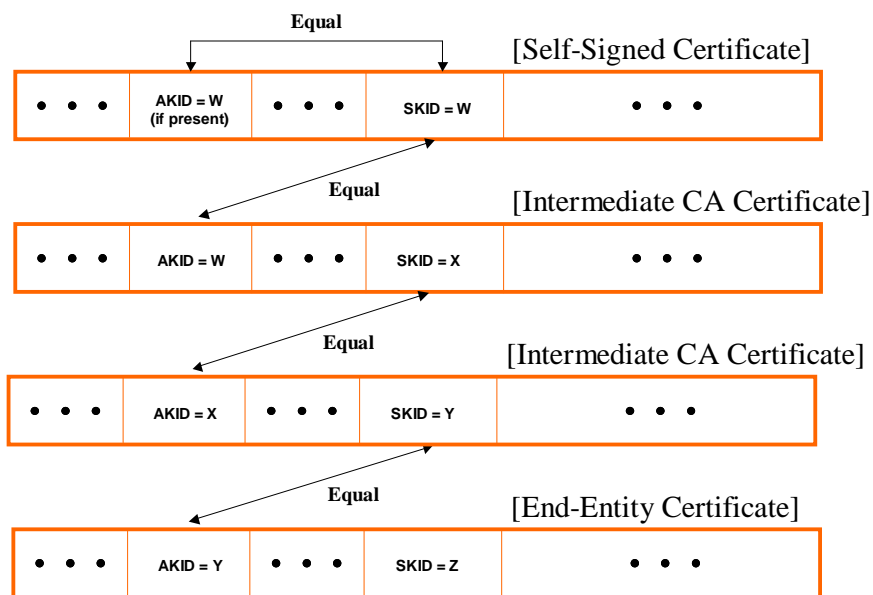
Equal

[Self-Signed Certificate]

| • • • | AKID = W (if present) | • • • | SKID = W | • • • |
|---|---|---|---|---|

Equal

[Intermediate CA Certificate]

| • • • | AKID = W | • • • | SKID = X | • • • |
|---|---|---|---|---|

Equal

[Intermediate CA Certificate]

| • • • | AKID = X | • • • | SKID = Y | • • • |
|---|---|---|---|---|

Equal

[End-Entity Certificate]

| • • • | AKID = Y | • • • | SKID = Z | • • • |
|---|---|---|---|---|